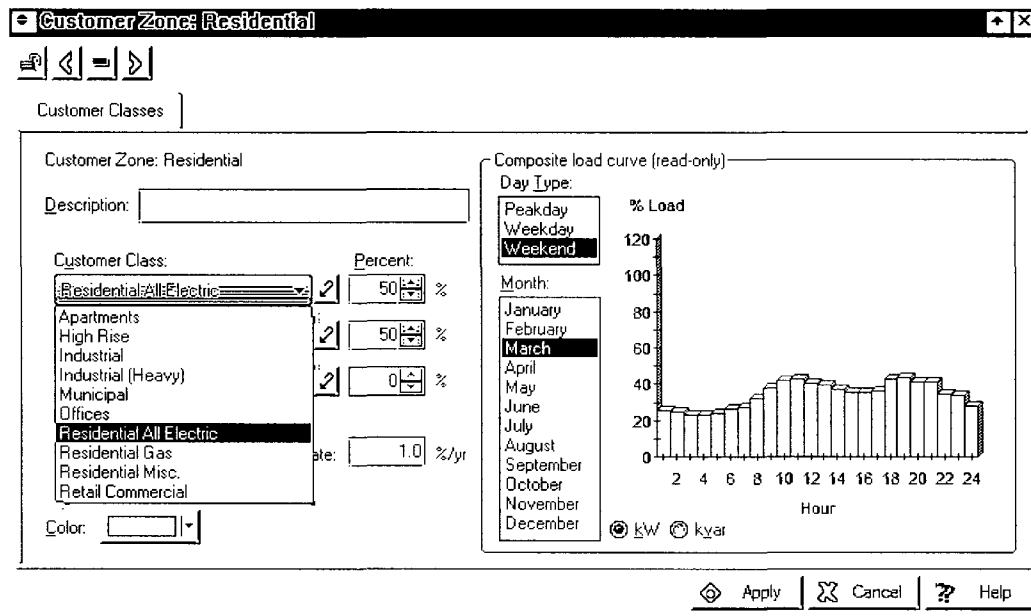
Customer Zone: Residential

Customer Classes

Customer Zone: Residential

Description:

Customer Class:

Percent:

Residential All Electric

50 %

50 %

0 %

Apartments
High Rise
Industrial
Industrial (Heavy)
Municipal
Offices
Residential All Electric
Residential Gas
Residential Misc.
Retail Commercial

ate: 1.0 %/yr

Color:

Composite load curve (read-only)

Day Type:

Peakday
Weekday
Weekend

Month:

January
February
March
April
May
June
July
August
September
October
November
December

% Load

120
100
80
60
40
20
0

2 4 6 8 10 12 14 16 18 20 22 24

Hour

kW kvar

Apply Cancel Help